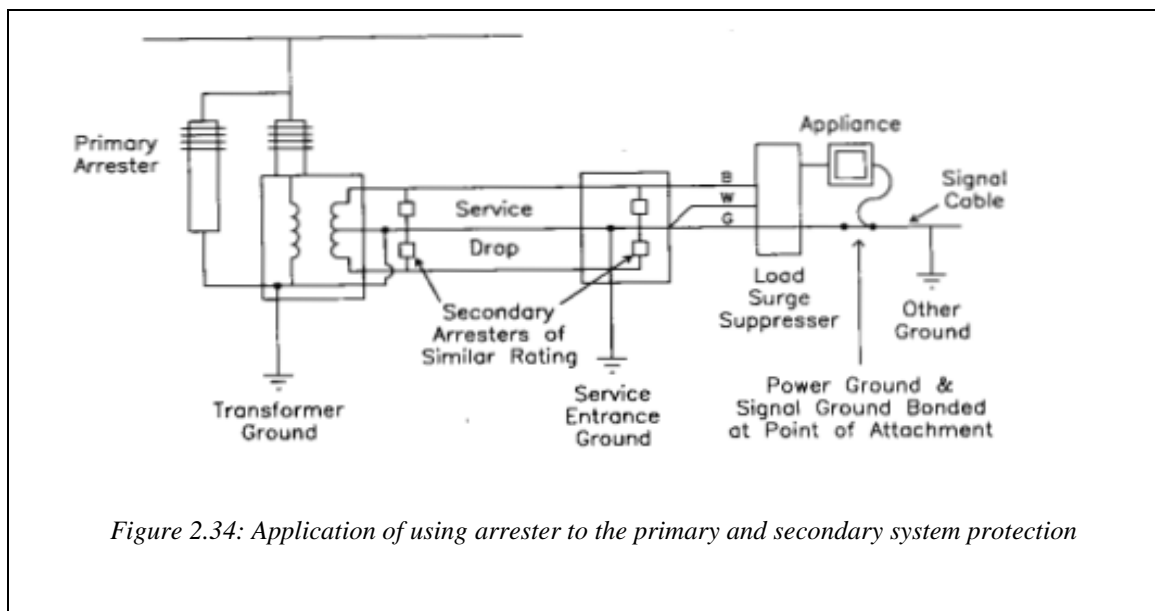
Primary Arrester

Service

Drop

B
W
G

Appliance

Signal Cable

Load Surge Suppresser

Other Ground

Secondary Arresters of Similar Rating

Transformer Ground

Service Entrance Ground

Power Ground & Signal Ground Bonded at Point of Attachment

*Figure 2.34: Application of using arrester to the primary and secondary system protection*